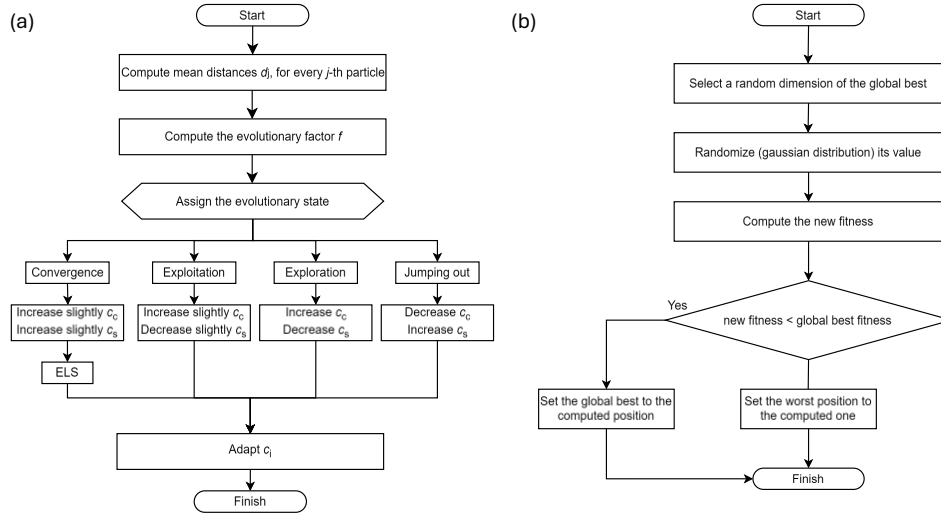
(a)

Start

Compute mean distances $d_j$, for every $j$-th particle

Compute the evolutionary factor $f$

Assign the evolutionary state

Convergence

Exploitation

Exploration

Jumping out

Increase slightly $c_c$
Increase slightly $c_s$

Increase slightly $c_c$
Decrease slightly $c_s$

Increase $c_c$
Decrease $c_s$

Decrease $c_c$
Increase $c_s$

ELS

Adapt $c_i$

Finish

(b)

Start

Select a random dimension of the global best

Randomize (gaussian distribution) its value

Compute the new fitness

Yes

new fitness < global best fitness

Set the global best to the computed position

Set the worst position to the computed one

Finish